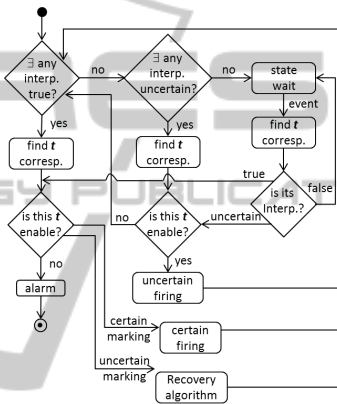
∃ any interp. true?

no

∃ any interp. uncertain?

no

state wait

event

yes

yes

find $t$ corresp.

find $t$ corresp.

find $t$ corresp.

true

is its Interp.?

false

is this $t$ enable?

no

is this $t$ enable?

uncertain

no

yes

alarm

uncertain firing

certain marking

certain firing

uncertain marking

Recovery algorithm